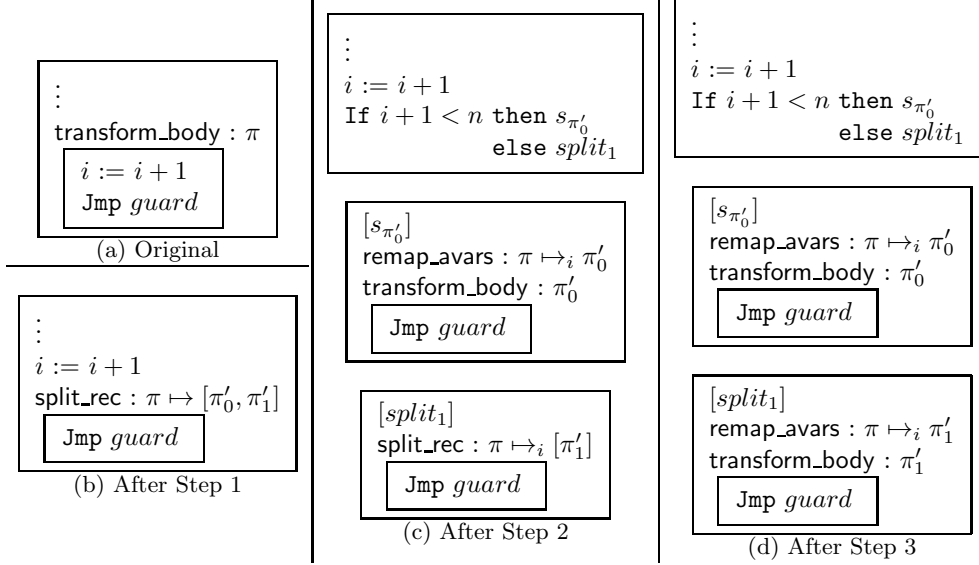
$\vdots$
transform_body : $\pi$
$i := i + 1$
Jmp $guard$
(a) Original

$\vdots$
$i := i + 1$
split_rec : $\pi \mapsto [\pi'_0, \pi'_1]$
Jmp $guard$
(b) After Step 1

$\vdots$
$i := i + 1$
If $i + 1 < n$ then $s_{\pi'_0}$ else $split_1$

$[s_{\pi'_0}]$
remap_avars : $\pi \mapsto_i \pi'_0$
transform_body : $\pi'_0$
Jmp $guard$

$[split_1]$
split_rec : $\pi \mapsto_i [\pi'_1]$
Jmp $guard$
(c) After Step 2

$\vdots$
$i := i + 1$
If $i + 1 < n$ then $s_{\pi'_0}$ else $split_1$

$[s_{\pi'_0}]$
remap_avars : $\pi \mapsto_i \pi'_0$
transform_body : $\pi'_0$
Jmp $guard$

$[split_1]$
remap_avars : $\pi \mapsto_i \pi'_1$
transform_body : $\pi'_1$
Jmp $guard$
(d) After Step 3